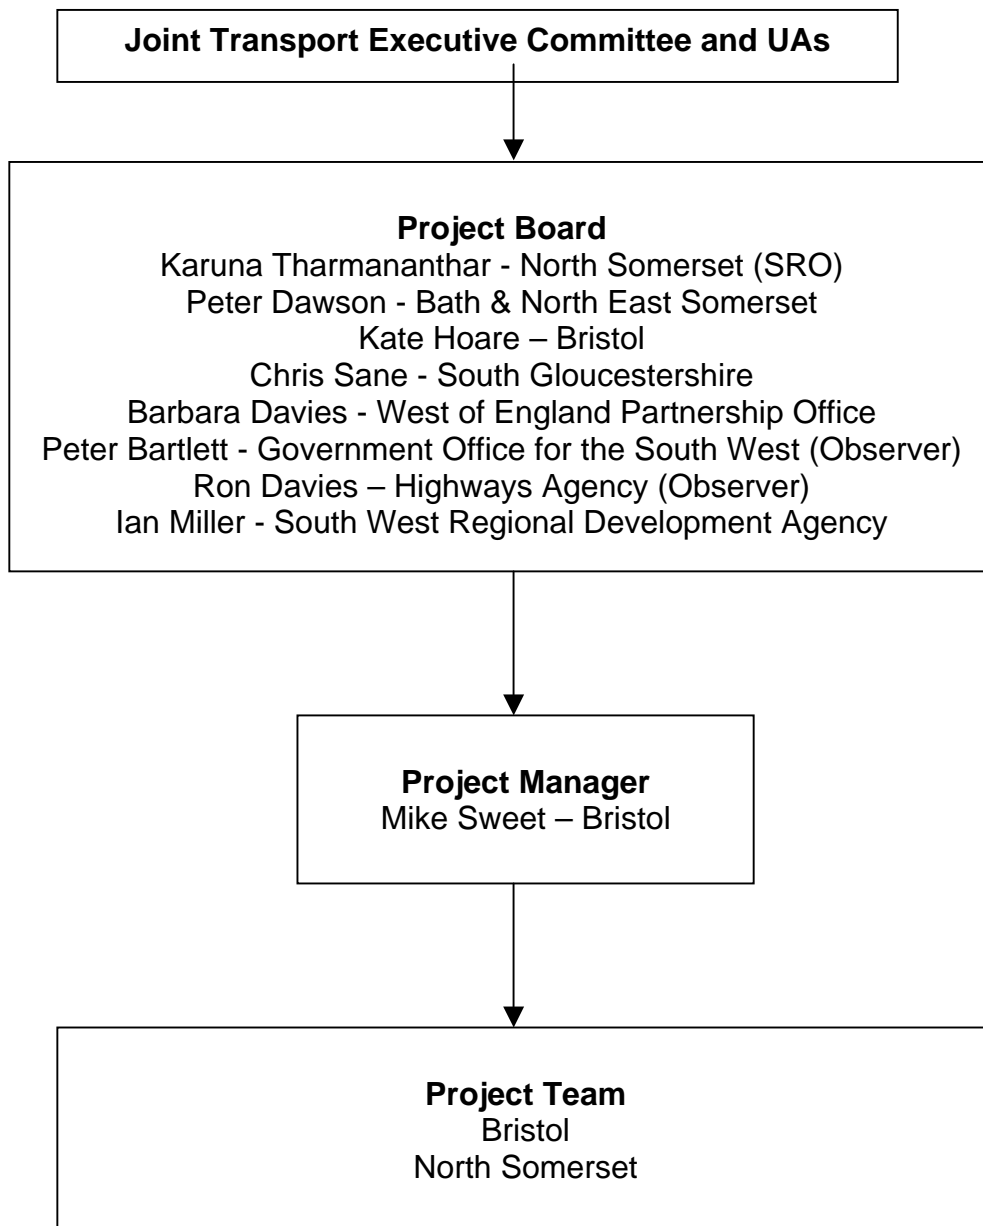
Joint Transport Executive Committee and UAs

Project Board
Karuna Tharmananthar - North Somerset (SRO)
Peter Dawson - Bath & North East Somerset
Kate Hoare – Bristol
Chris Sane - South Gloucestershire
Barbara Davies - West of England Partnership Office
Peter Bartlett - Government Office for the South West (Observer)
Ron Davies – Highways Agency (Observer)
Ian Miller - South West Regional Development Agency

Project Manager
Mike Sweet – Bristol

Project Team
Bristol
North Somerset